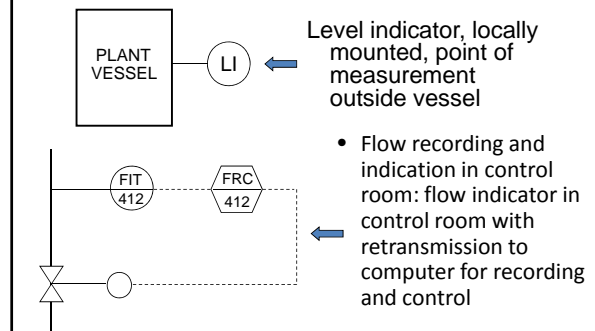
PLANT VESSEL

LI

Level indicator, locally mounted, point of measurement outside vessel

FIT 412

FRC 412

• Flow recording and indication in control room: flow indicator in control room with retransmission to computer for recording and control